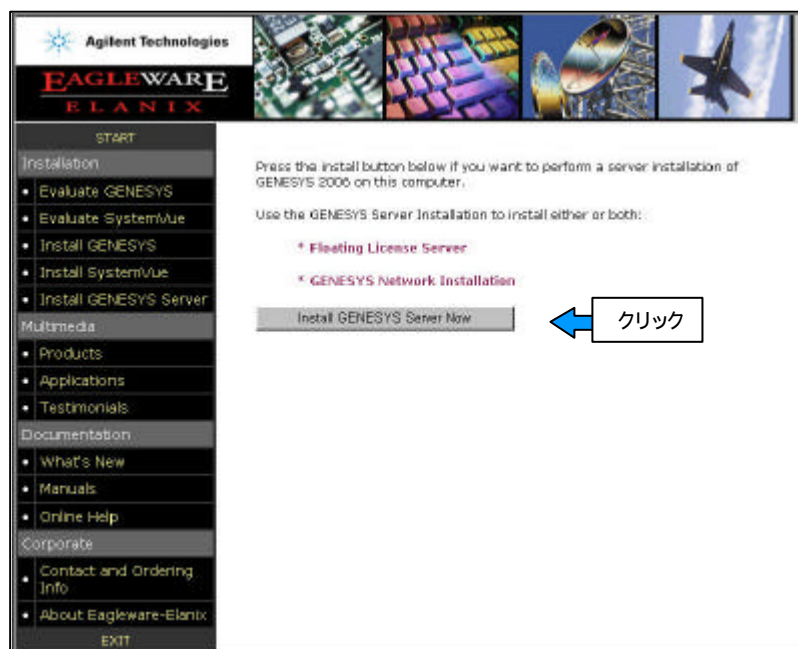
Agilent Technologies
EAGLEWARE
ELANIX

START
Installation
• Evaluate GENESYS
• Evaluate SystemVue
• Install GENESYS
• Install SystemVue
• Install GENESYS Server
Multimedia
• Products
• Applications
• Testimonials
Documentation
• What's New
• Manuals
• Online Help
Corporate
• Contact and Ordering Info
• About Eagleware-Elanix
EXIT

Press the install button below if you want to perform a server installation of GENESYS 2006 on this computer.

Use the GENESYS Server Installation to install either or both:

* Floating License Server

* GENESYS Network Installation

Install GENESYS Server Now

クリック